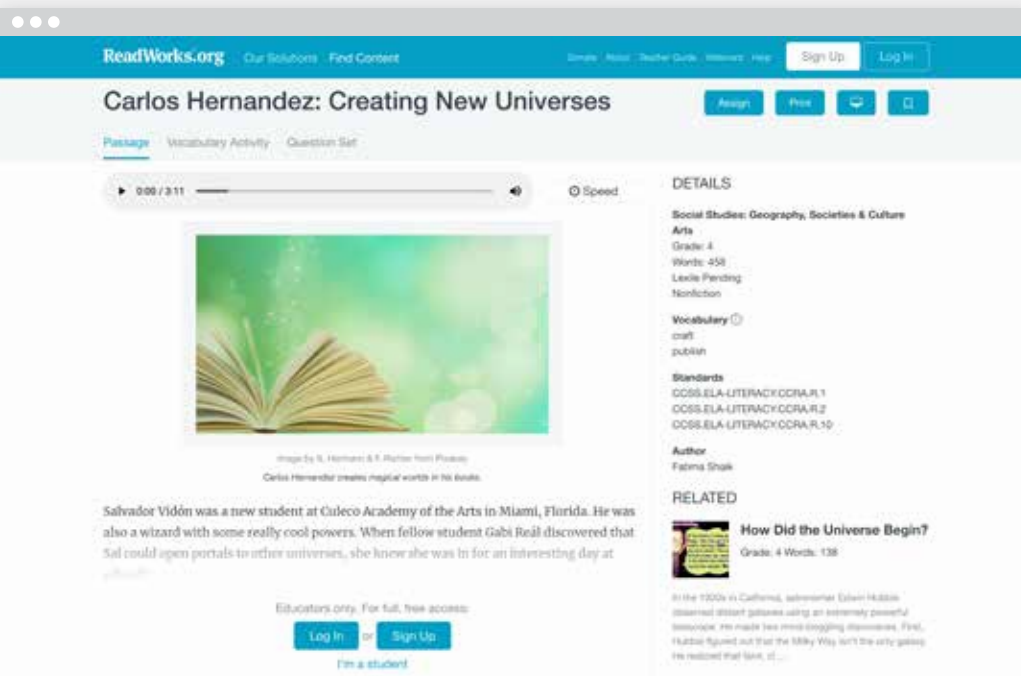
ReadWorks.org Our Solutions Find Content

Donate About Teacher Guide Webinars Help Sign Up Log In

Carlos Hernandez: Creating New Universes

Assign Print

Passage Vocabulary Activity Question Set

0:00 / 3:11

Speed

Image by S. Hermann & F. Richter from Pixabay

Carlos Hernandez creates magical worlds in his books.

Salvador Vidón was a new student at Culeco Academy of the Arts in Miami, Florida. He was also a wizard with some really cool powers. When fellow student Gabi Reál discovered that Sal could open portals to other universes, she knew she was in for an interesting day at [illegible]

Educators only. For full, free access:

Log In or Sign Up

I'm a student

DETAILS

Social Studies: Geography, Societies & Culture
Arts
Grade: 4
Words: 458
Lexile Pending
Nonfiction

Vocabulary
craft
publish

Standards
CCSS.ELA-LITERACY.CCRA.R.1
CCSS.ELA-LITERACY.CCRA.R.2
CCSS.ELA-LITERACY.CCRA.R.10

Author
Fatima Shaik

RELATED

How Did the Universe Begin?

Grade: 4 Words: 138

In the 1900s in California, astronomer Edwin Hubble observed distant galaxies using an extremely powerful telescope. He made two mind-boggling discoveries. First, Hubble figured out that the Milky Way isn't the only galaxy. He realized that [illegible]